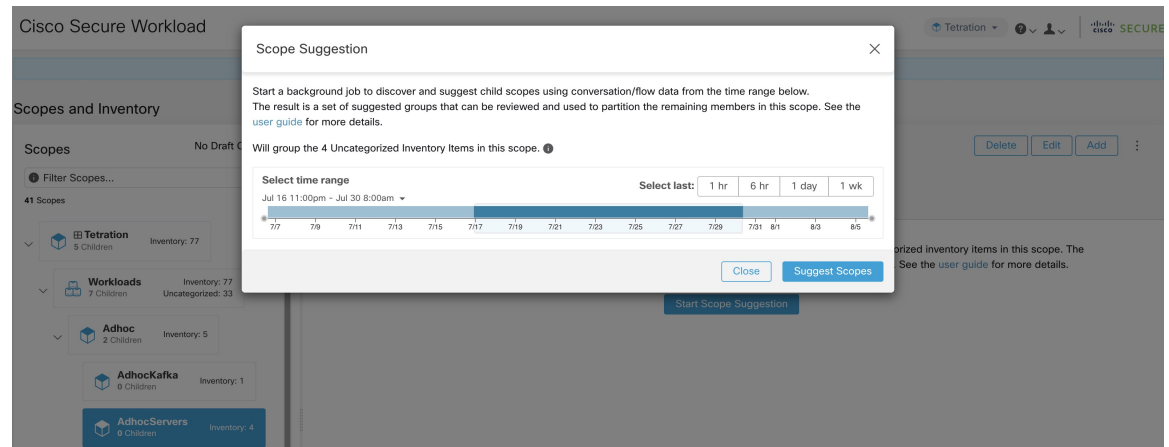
Cisco Secure Workload

Tetration ▾

cisco SECURE

Scopes and Inventory

Scopes

No Draft C

Filter Scopes...

41 Scopes

Tetration
5 Children
Inventory: 77

Workloads
7 Children
Inventory: 77
Uncategorized: 33

Adhoc
2 Children
Inventory: 5

AdhocKafka
0 Children
Inventory: 1

AdhocServers
0 Children
Inventory: 4

Delete Edit Add

orized inventory items in this scope. The
See the user guide for more details.

Start Scope Suggestion

Scope Suggestion

Start a background job to discover and suggest child scopes using conversation/flow data from the time range below.
The result is a set of suggested groups that can be reviewed and used to partition the remaining members in this scope. See the user guide for more details.

Will group the 4 Uncategorized Inventory Items in this scope.

Select time range
Jul 16 11:00pm - Jul 30 8:00am ▾

Select last: 1 hr 6 hr 1 day 1 wk

7/7 7/9 7/11 7/13 7/15 7/17 7/19 7/21 7/23 7/25 7/27 7/29 7/31 8/1 8/3 8/5

Close Suggest Scopes